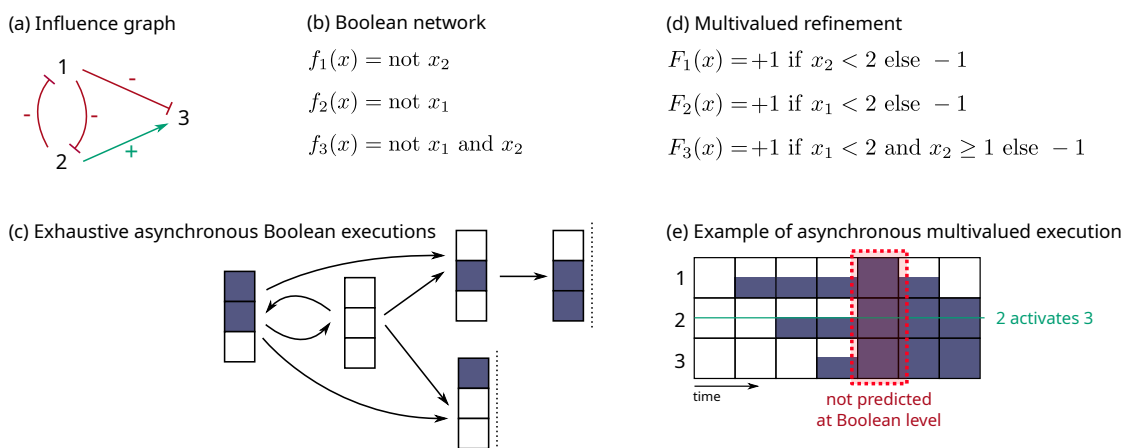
(a) Influence graph

1

-

-

-

3

2

+

(b) Boolean network

$f_1(x) = \text{not } x_2$

$f_2(x) = \text{not } x_1$

$f_3(x) = \text{not } x_1 \text{ and } x_2$

(d) Multivalued refinement

$F_1(x) = +1 \text{ if } x_2 < 2 \text{ else } -1$

$F_2(x) = +1 \text{ if } x_1 < 2 \text{ else } -1$

$F_3(x) = +1 \text{ if } x_1 < 2 \text{ and } x_2 \geq 1 \text{ else } -1$

(c) Exhaustive asynchronous Boolean executions

(e) Example of asynchronous multivalued execution

1

2

3

2 activates 3

time

not predicted at Boolean level